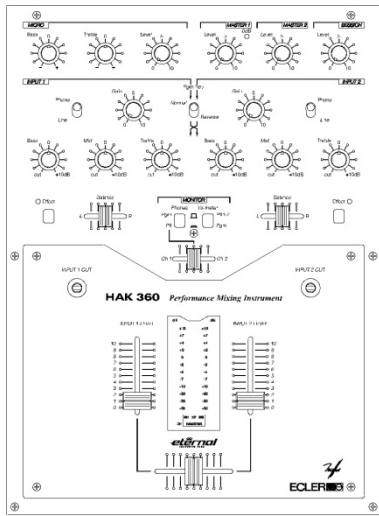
MICRO
Bass
Treble
Level
MASTER 1
Level
0dB
MASTER 2
Level
BOOTH
Level
INPUT 1
INPUT 2
Phono
Line
Gain
Normal
Reverse
Gain
Phono
Line
Bass
Mid
Treble
Bass
Mid
Treble
cut
+10dB
cut
+10dB
cut
+10dB
cut
+10dB
cut
+10dB
cut
+10dB
Effect
Balance
L
R
MONITOR
Phones
Pgm
Pfl
Pgm
Pfl
Balance
L
R
Effect
Ch 1
Ch 2
INPUT 1 CUT
INPUT 2 CUT
HAK 360 Performance Mixing Instrument
INPUT 1 FADER
INPUT 2 FADER
10
9
8
7
6
5
4
3
2
1
0
10
9
8
7
6
5
4
3
2
1
0
+10
+7
+4
+2
0
-2
-4
-7
-10
-15
-20
-30
MASTER
eternal
ECLER